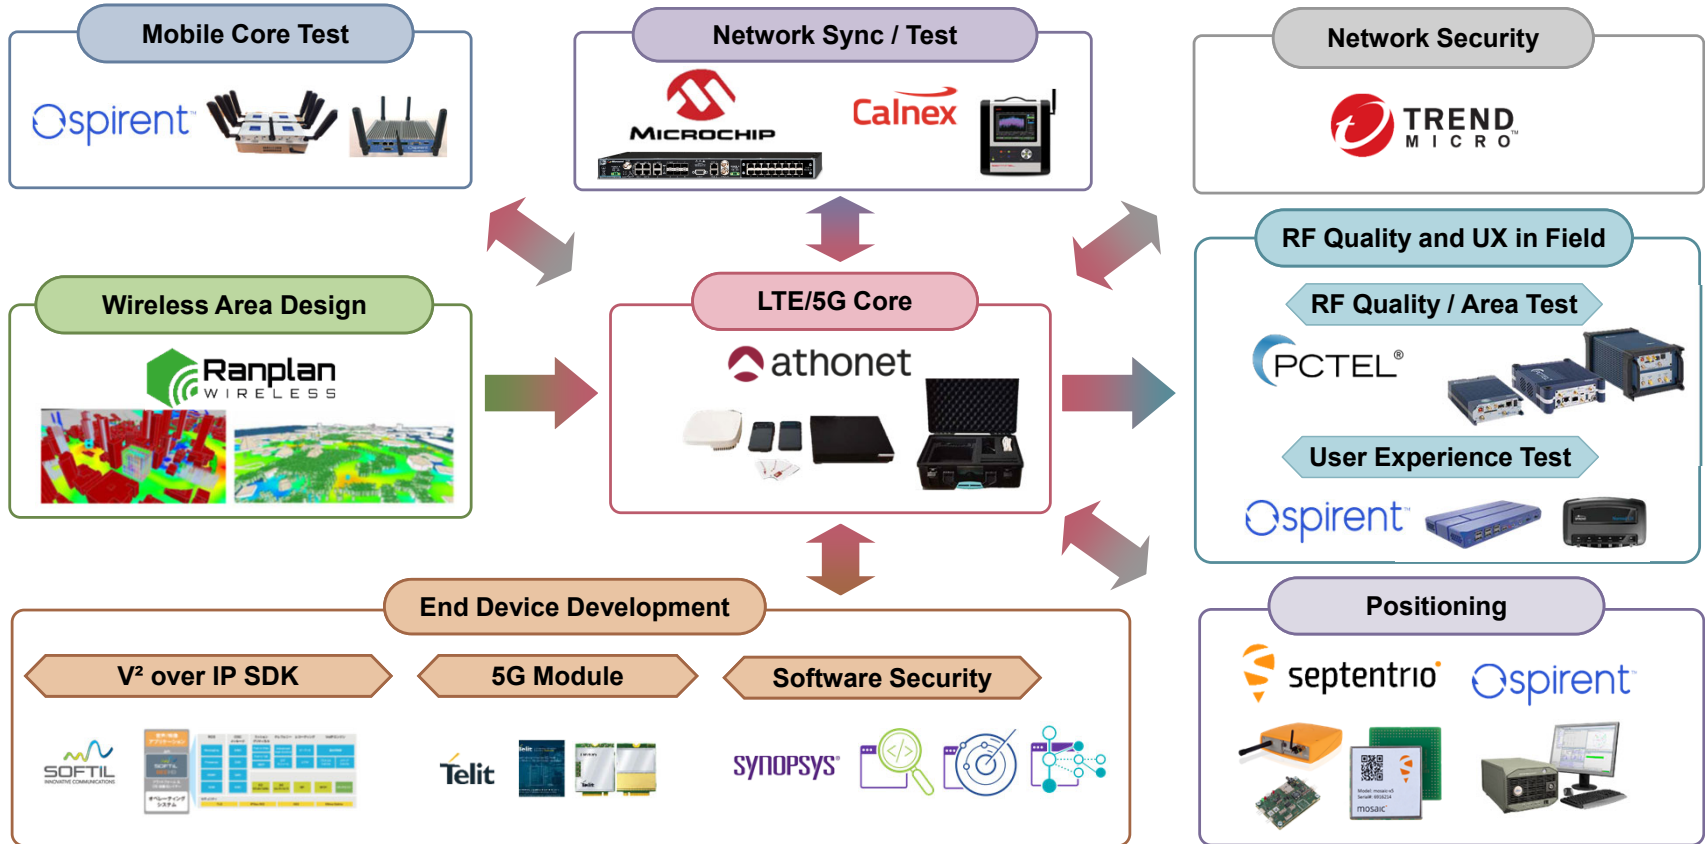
Mobile Core Test

Spirent

Network Sync / Test

MICROCHIP

Calnex

Network Security

TREND MICRO

RF Quality and UX in Field

RF Quality / Area Test

PCTEL®

User Experience Test

Spirent

Wireless Area Design

Ranplan WIRELESS

LTE/5G Core

athonet

End Device Development

V² over IP SDK

SOFTIL

5G Module

Telit

Software Security

SYNOPSYS®

Positioning

septentrio

Spirent

mosaic